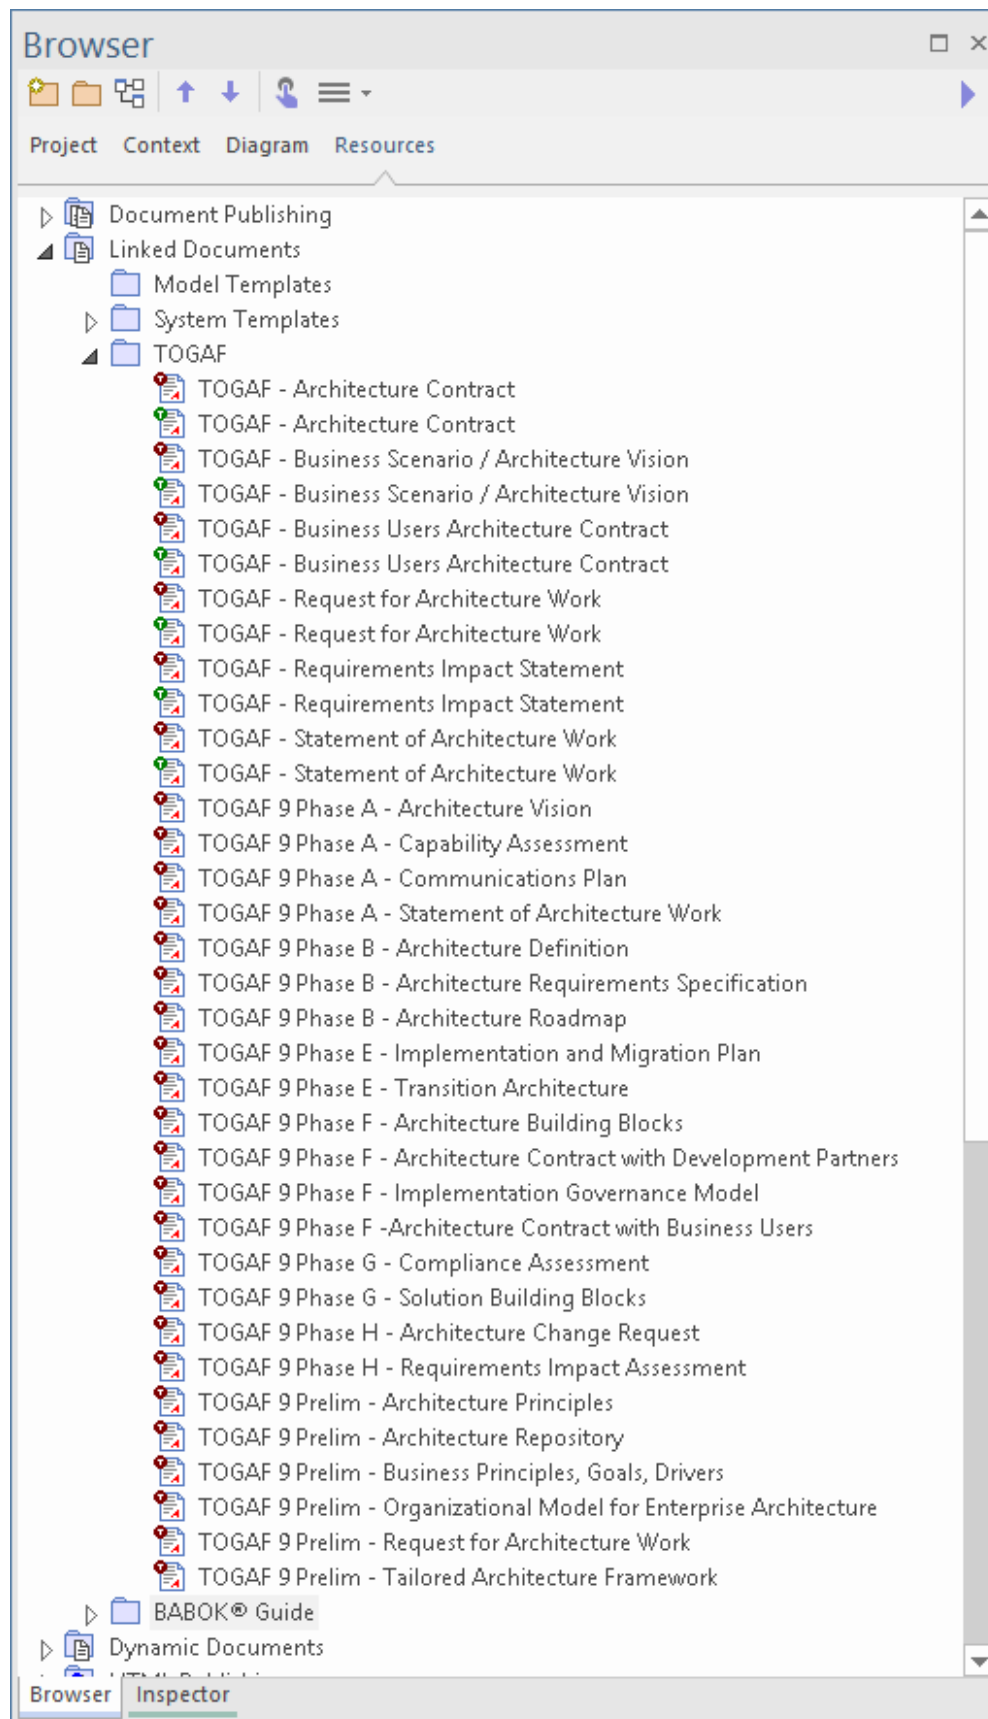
Browser

Project Context Diagram Resources

Document Publishing
Linked Documents
Model Templates
System Templates
TOGAF
TOGAF - Architecture Contract
TOGAF - Architecture Contract
TOGAF - Business Scenario / Architecture Vision
TOGAF - Business Scenario / Architecture Vision
TOGAF - Business Users Architecture Contract
TOGAF - Business Users Architecture Contract
TOGAF - Request for Architecture Work
TOGAF - Request for Architecture Work
TOGAF - Requirements Impact Statement
TOGAF - Requirements Impact Statement
TOGAF - Statement of Architecture Work
TOGAF - Statement of Architecture Work
TOGAF 9 Phase A - Architecture Vision
TOGAF 9 Phase A - Capability Assessment
TOGAF 9 Phase A - Communications Plan
TOGAF 9 Phase A - Statement of Architecture Work
TOGAF 9 Phase B - Architecture Definition
TOGAF 9 Phase B - Architecture Requirements Specification
TOGAF 9 Phase B - Architecture Roadmap
TOGAF 9 Phase E - Implementation and Migration Plan
TOGAF 9 Phase E - Transition Architecture
TOGAF 9 Phase F - Architecture Building Blocks
TOGAF 9 Phase F - Architecture Contract with Development Partners
TOGAF 9 Phase F - Implementation Governance Model
TOGAF 9 Phase F -Architecture Contract with Business Users
TOGAF 9 Phase G - Compliance Assessment
TOGAF 9 Phase G - Solution Building Blocks
TOGAF 9 Phase H - Architecture Change Request
TOGAF 9 Phase H - Requirements Impact Assessment
TOGAF 9 Prelim - Architecture Principles
TOGAF 9 Prelim - Architecture Repository
TOGAF 9 Prelim - Business Principles, Goals, Drivers
TOGAF 9 Prelim - Organizational Model for Enterprise Architecture
TOGAF 9 Prelim - Request for Architecture Work
TOGAF 9 Prelim - Tailored Architecture Framework
BABOK® Guide
Dynamic Documents

Browser Inspector